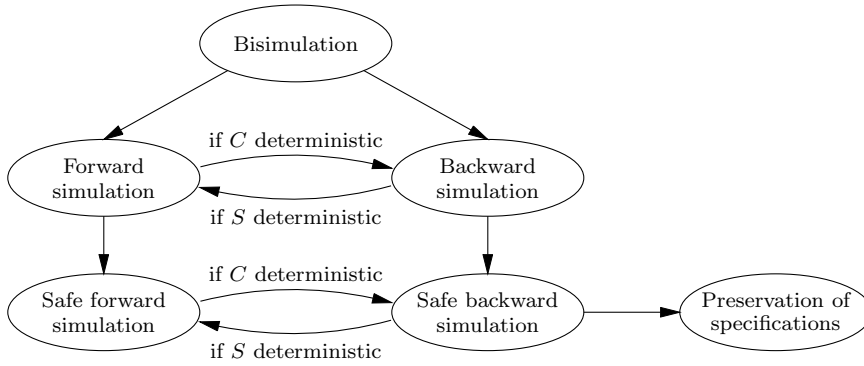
Bisimulation

if $C$ deterministic

Forward simulation

Backward simulation

if $S$ deterministic

if $C$ deterministic

Safe forward simulation

Safe backward simulation

Preservation of specifications

if $S$ deterministic